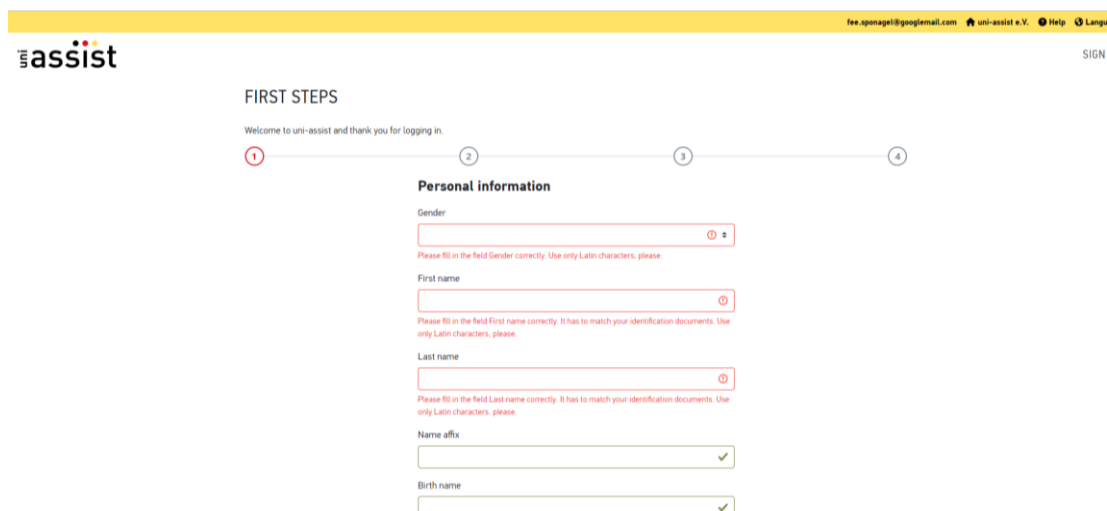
fee.sponagel@googlemail.com uni-assist e.V. Help Langu

uni assist

SIGN

FIRST STEPS

Welcome to uni-assist and thank you for logging in.

1 2 3 4

Personal information

Gender

Please fill in the field Gender correctly. Use only Latin characters, please.

First name

Please fill in the field First name correctly. It has to match your identification documents. Use only Latin characters, please.

Last name

Please fill in the field Last name correctly. It has to match your identification documents. Use only Latin characters, please.

Name affix

Birth name